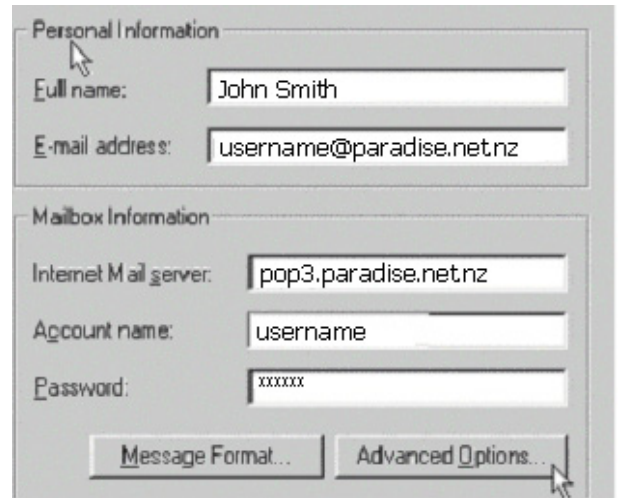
Personal Information

Full name: John Smith

E-mail address: username@paradise.net.nz

Mailbox Information

Internet Mail server: pop3.paradise.net.nz

Account name: username

Password: xxxxxx

Message Format...

Advanced Options...